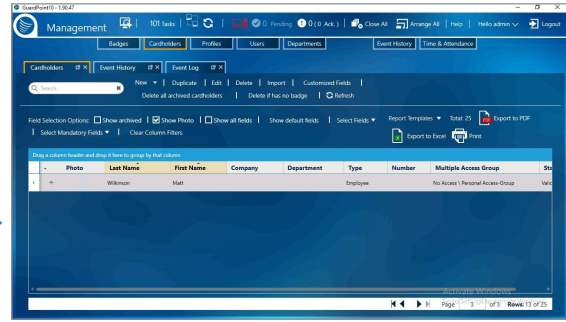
GuardPoint10 - 1.90.47

Management | 101 Tasks | 0 Pending | 0 ( 0 Ack. ) | Close All | Arrange All | Help | Hello admin | Logout

Badges | Cardholders | Profiles | Users | Departments | Event History | Time & Attendance

Cardholders | Event History | Event Log

Search

New | Duplicate | Edit | Delete | Import | Customized Fields |
Delete all archived cardholders | Delete if has no badge | Refresh

Field Selection Options: Show archived | Show Photo | Show all fields | Show default fields | Select Fields | Report Templates | Total: 25 | Export to PDF
Select Mandatory Fields | Clear Column Filters | Export to Excel | Print

Drag a column header and drop it here to group by that column

| | Photo | Last Name | First Name | Company | Department | Type | Number | Multiple Access Group | Sta |
|---|---|---|---|---|---|---|---|---|---|
| + | | Wilkinson | Matt | | | Employee | | No Access \ Personal Access-Group | Vali |

Activate Windows

Page 3 of 3 Rows: 13 of 25